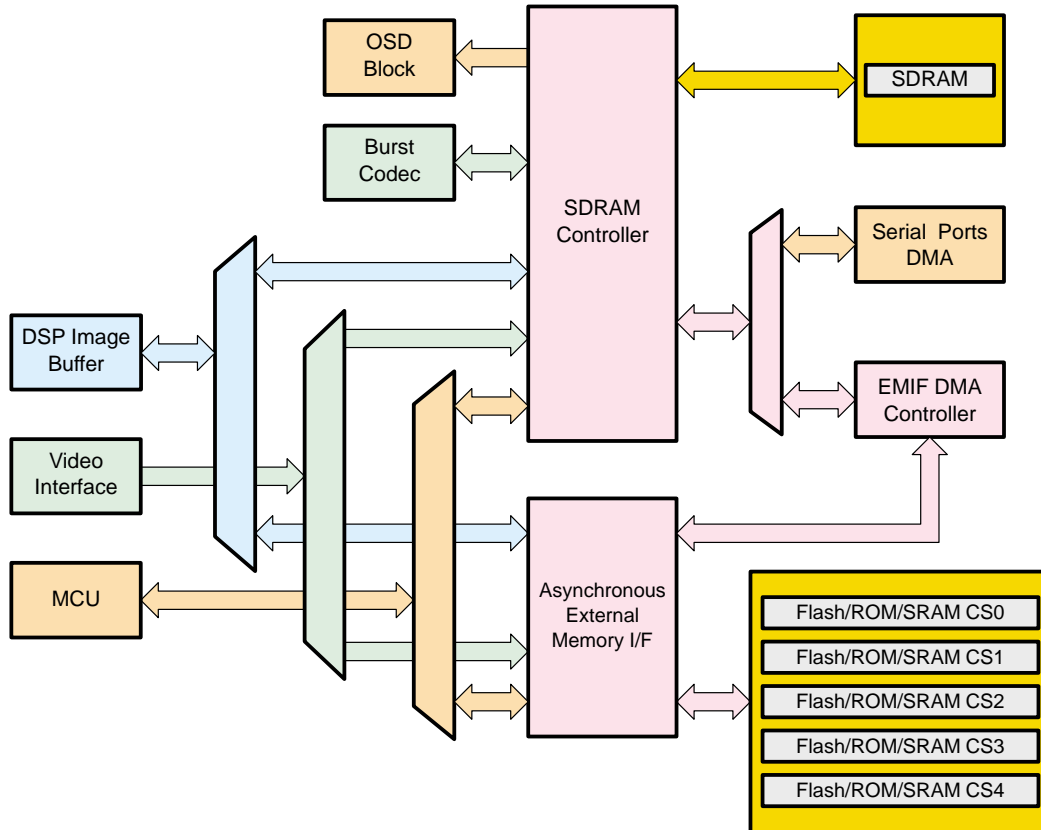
OSD Block

Burst Codec

SDRAM Controller

SDRAM

Serial Ports DMA

DSP Image Buffer

EMIF DMA Controller

Video Interface

MCU

Asynchronous External Memory I/F

Flash/ROM/SRAM CS0

Flash/ROM/SRAM CS1

Flash/ROM/SRAM CS2

Flash/ROM/SRAM CS3

Flash/ROM/SRAM CS4